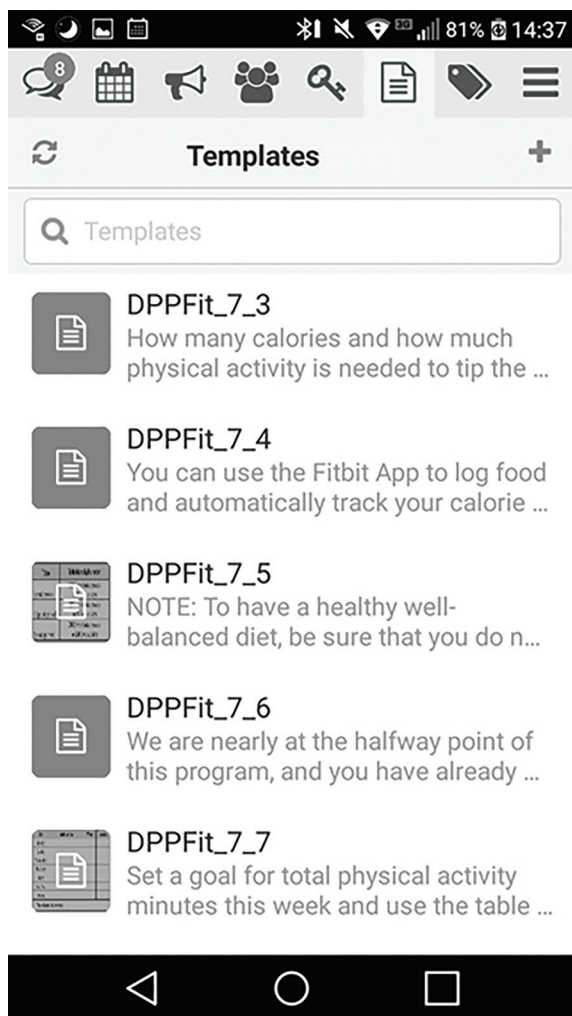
81% 14:37

8

Templates

+

Templates

DPPFit_7_3
How many calories and how much physical activity is needed to tip the ...

DPPFit_7_4
You can use the Fitbit App to log food and automatically track your calorie ...

DPPFit_7_5
NOTE: To have a healthy well-balanced diet, be sure that you do n...

DPPFit_7_6
We are nearly at the halfway point of this program, and you have already ...

DPPFit_7_7
Set a goal for total physical activity minutes this week and use the table ...